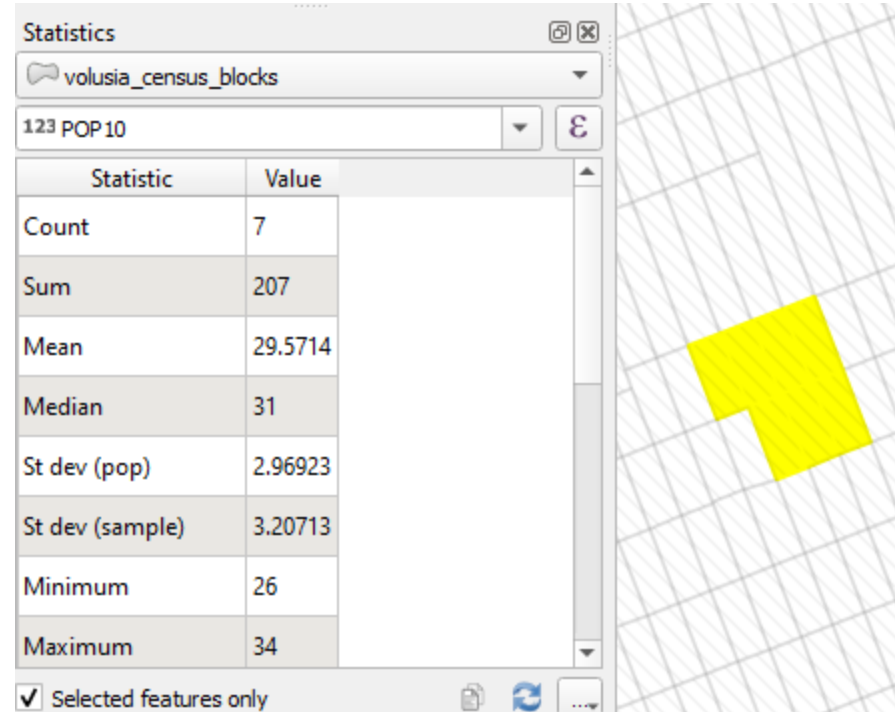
Statistics

volusia_census_blocks

123 POP10

ε

| Statistic | Value |
|---|---|
| Count | 7 |
| Sum | 207 |
| Mean | 29.5714 |
| Median | 31 |
| St dev (pop) | 2.96923 |
| St dev (sample) | 3.20713 |
| Minimum | 26 |
| Maximum | 34 |

Selected features only

...